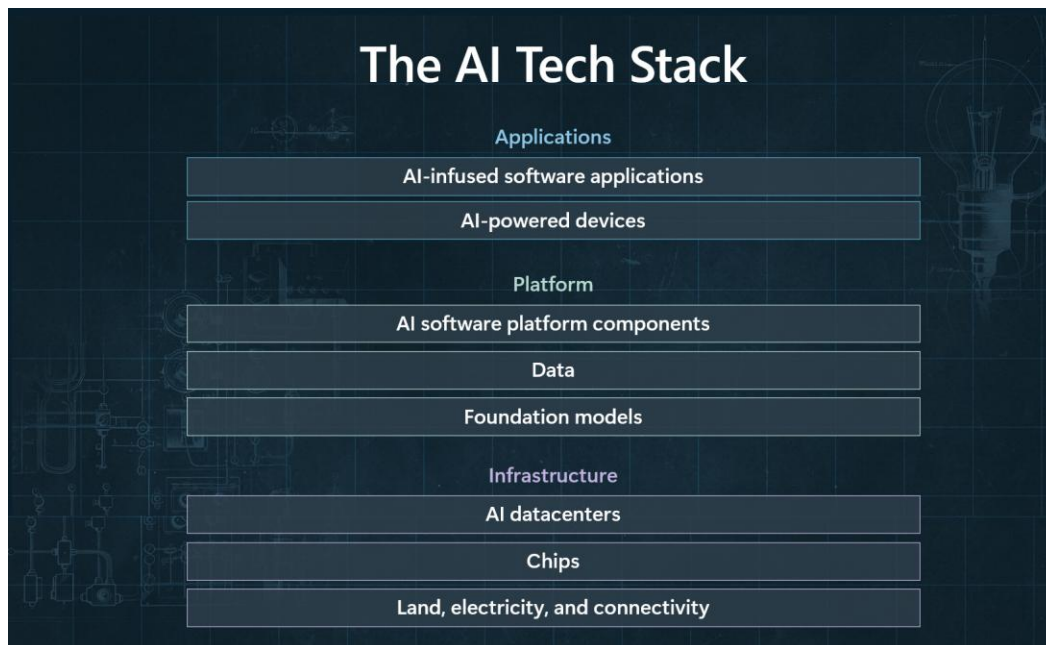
The AI Tech Stack

Applications

AI-infused software applications

AI-powered devices

Platform

AI software platform components

Data

Foundation models

Infrastructure

AI datacenters

Chips

Land, electricity, and connectivity